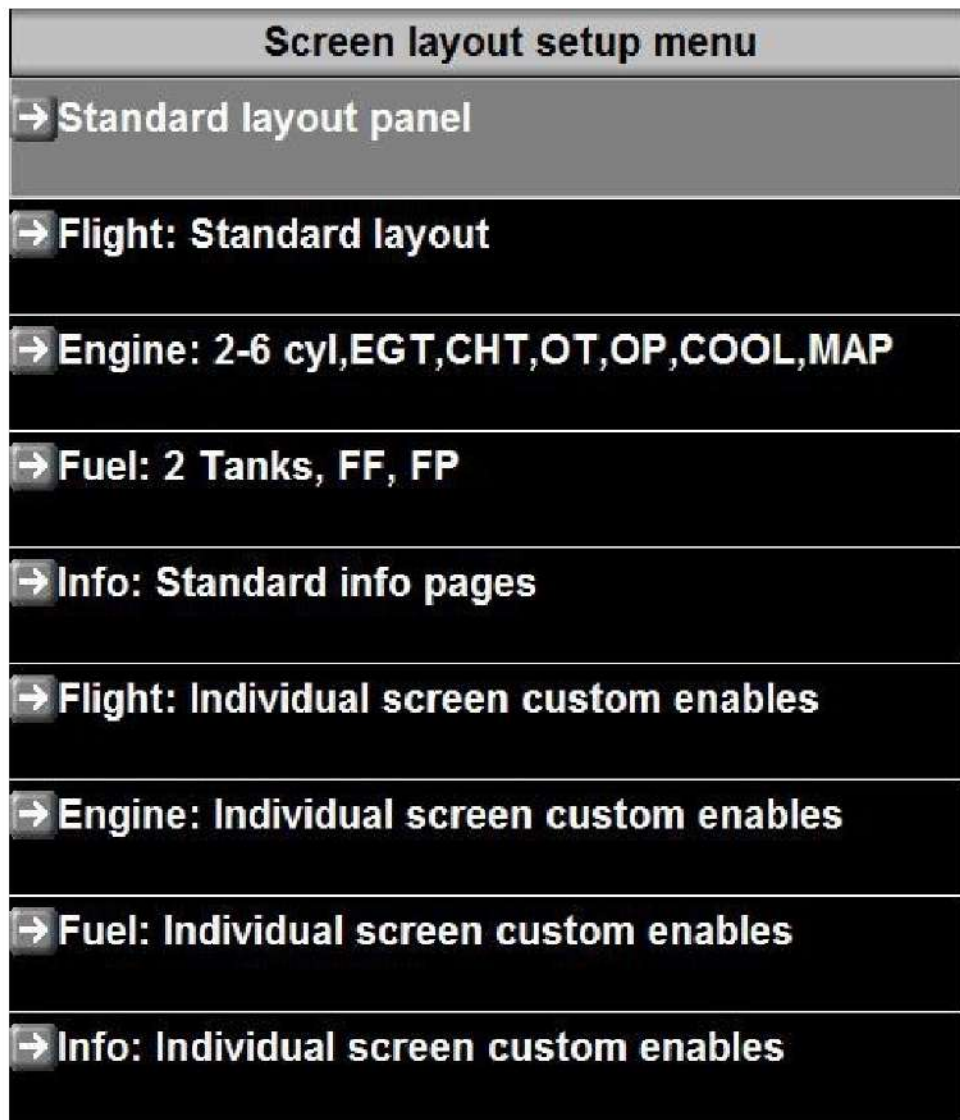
Screen layout setup menu

→ Standard layout panel

→ Flight: Standard layout

→ Engine: 2-6 cyl,EGT,CHT,OT,OP,COOL,MAP

→ Fuel: 2 Tanks, FF, FP

→ Info: Standard info pages

→ Flight: Individual screen custom enables

→ Engine: Individual screen custom enables

→ Fuel: Individual screen custom enables

→ Info: Individual screen custom enables